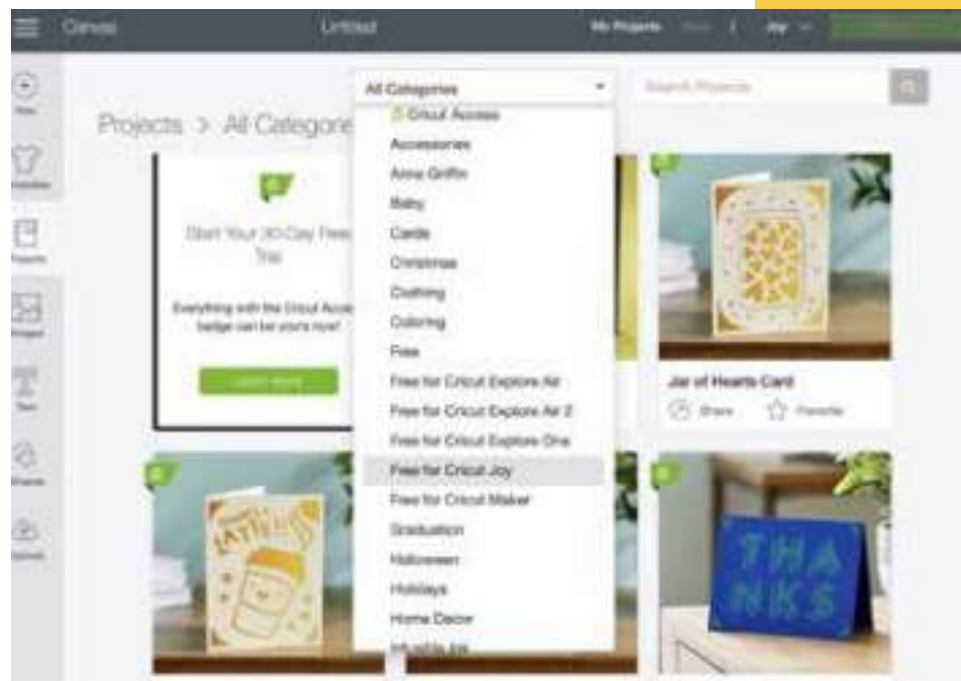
Canvas Untitled My Projects Joy

New Templates Projects Images Text Shapes Upload

Projects > All Categories

All Categories

Search Projects

Cricut Access
Accessories
Anna Griffin
Baby
Cards
Christmas
Clothing
Coloring
Free
Free for Cricut Explore Air
Free for Cricut Explore Air 2
Free for Cricut Explore One
Free for Cricut Joy
Free for Cricut Maker
Graduation
Halloween
Holidays
Home Decor
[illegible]

Start Your 30-Day Free Trial

Everything with the Cricut Access badge can be yours now!

Learn more

Jar of Hearts Card

Share Favorite

THANKS